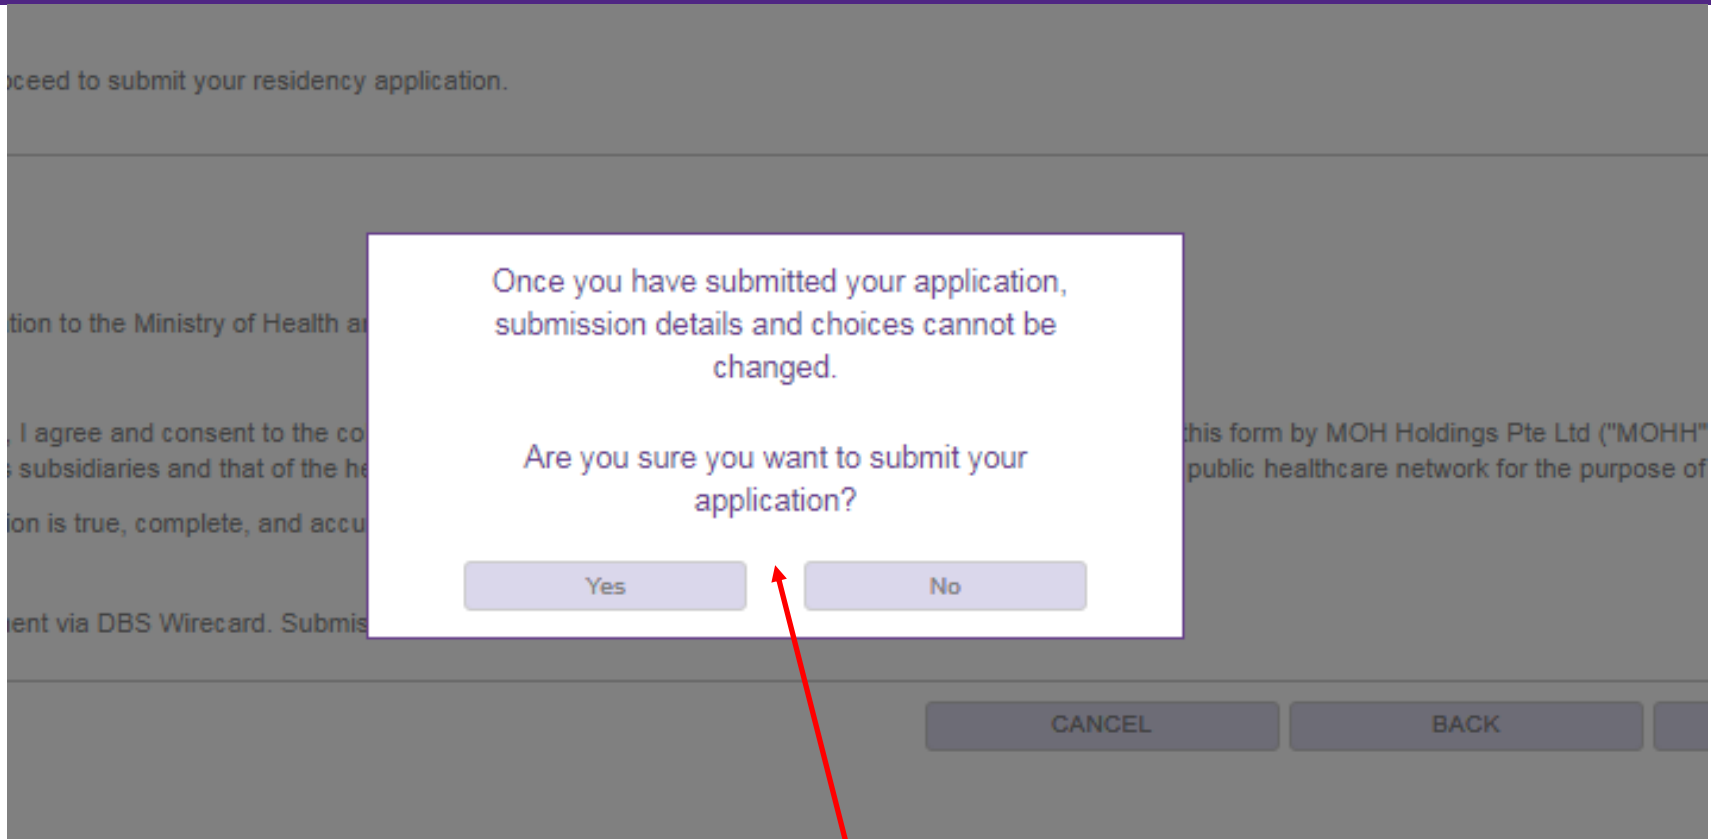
oceed to submit your residency application.

tion to the Ministry of Health a

, I agree and consent to the co this form by MOH Holdings Pte Ltd ("MOHH" s subsidiaries and that of the he public healthcare network for the purpose of

ion is true, complete, and accu

ent via DBS Wirecard. Submis

Once you have submitted your application, submission details and choices cannot be changed.

Are you sure you want to submit your application?

Yes

No

CANCEL

BACK